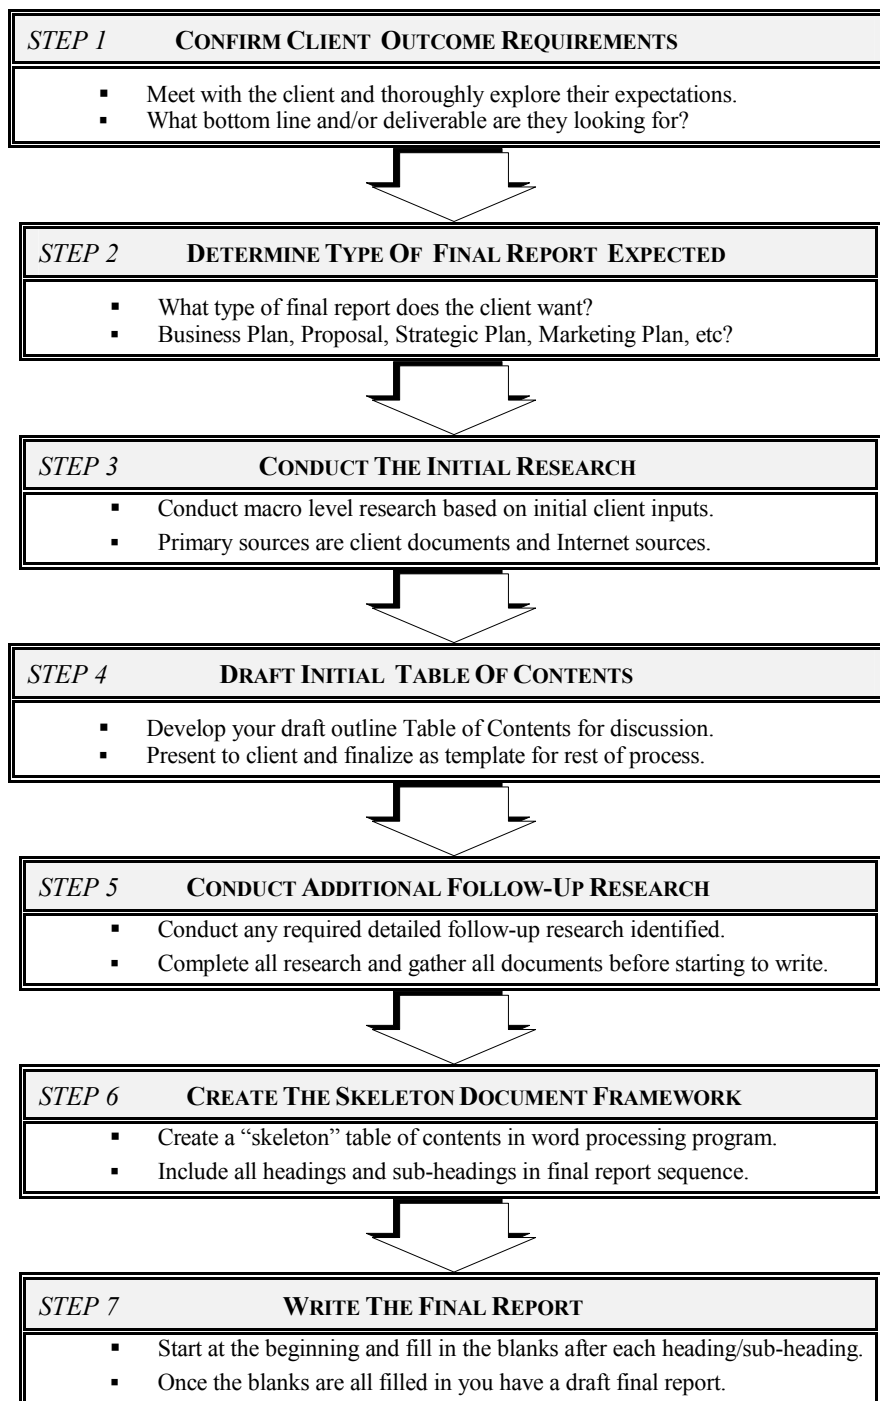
STEP 1 CONFIRM CLIENT OUTCOME REQUIREMENTS

- Meet with the client and thoroughly explore their expectations.
- What bottom line and/or deliverable are they looking for?

STEP 2 DETERMINE TYPE OF FINAL REPORT EXPECTED

- What type of final report does the client want?
- Business Plan, Proposal, Strategic Plan, Marketing Plan, etc?

STEP 3 CONDUCT THE INITIAL RESEARCH

- Conduct macro level research based on initial client inputs.
- Primary sources are client documents and Internet sources.

STEP 4 DRAFT INITIAL TABLE OF CONTENTS

- Develop your draft outline Table of Contents for discussion.
- Present to client and finalize as template for rest of process.

STEP 5 CONDUCT ADDITIONAL FOLLOW-UP RESEARCH

- Conduct any required detailed follow-up research identified.
- Complete all research and gather all documents before starting to write.

STEP 6 CREATE THE SKELETON DOCUMENT FRAMEWORK

- Create a "skeleton" table of contents in word processing program.
- Include all headings and sub-headings in final report sequence.

STEP 7 WRITE THE FINAL REPORT

- Start at the beginning and fill in the blanks after each heading/sub-heading.
- Once the blanks are all filled in you have a draft final report.